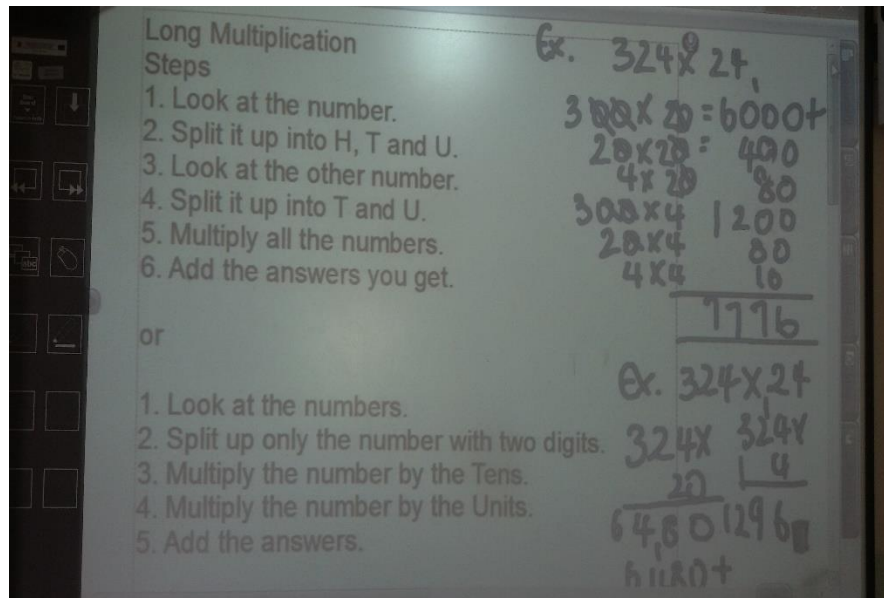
Long Multiplication
Steps
1. Look at the number.
2. Split it up into H, T and U.
3. Look at the other number.
4. Split it up into T and U.
5. Multiply all the numbers.
6. Add the answers you get.

or

1. Look at the numbers.
2. Split up only the number with two digits.
3. Multiply the number by the Tens.
4. Multiply the number by the Units.
5. Add the answers.

Ex. 324 x 24
300 x 20 = 6000 +
20 x 20 = 400
4 x 20 = 80
300 x 4 = 1200
20 x 4 = 80
4 x 4 = 16
7776

Ex. 324 x 24
324 x 20 = 6480
324 x 4 = 1296
6480 +
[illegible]